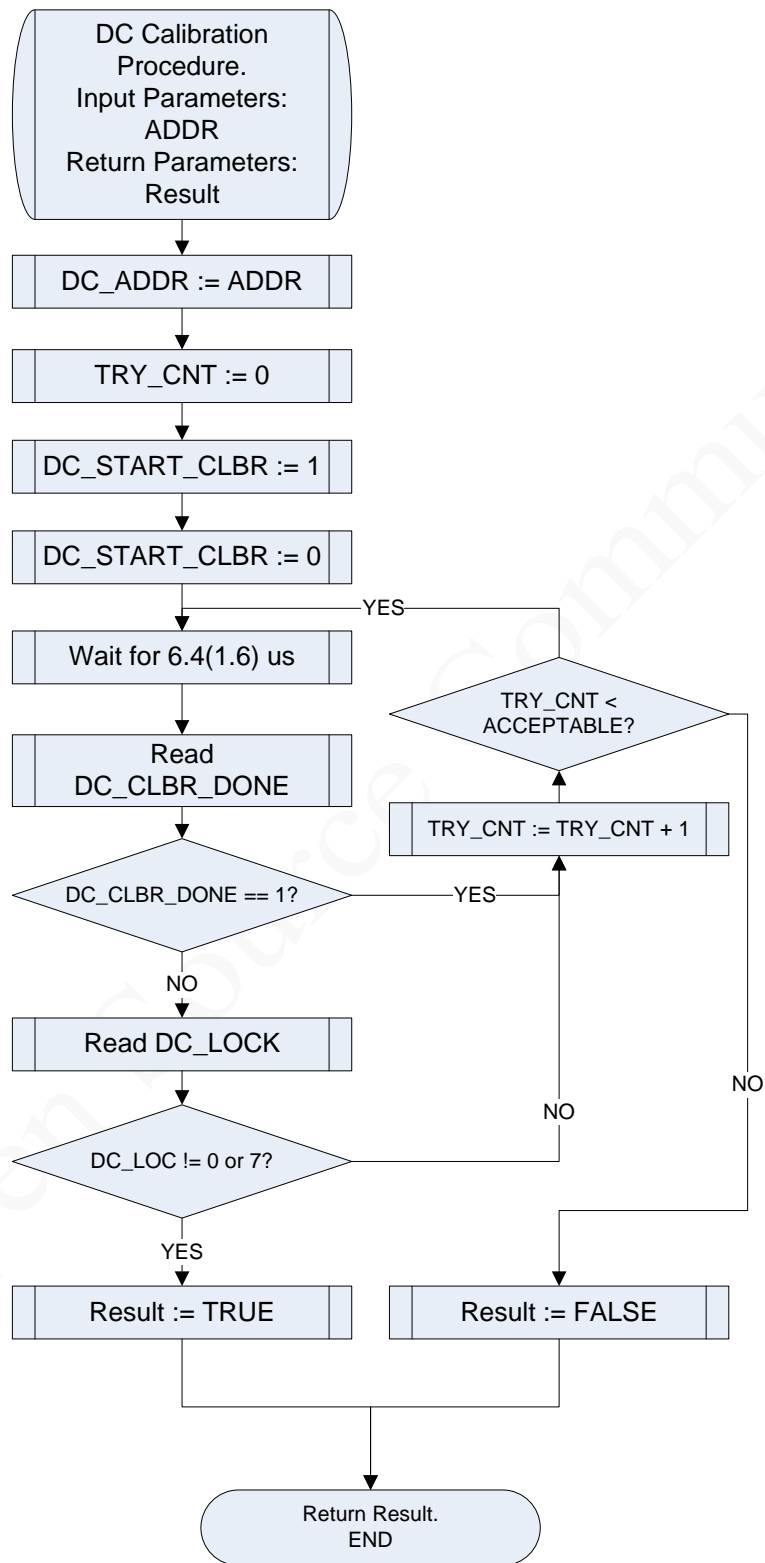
DC Calibration Procedure.
Input Parameters:
ADDR
Return Parameters:
Result

DC_ADDR := ADDR

TRY_CNT := 0

DC_START_CLBR := 1

DC_START_CLBR := 0

YES

Wait for 6.4(1.6) us

TRY_CNT < ACCEPTABLE?

Read DC_CLBR_DONE

TRY_CNT := TRY_CNT + 1

DC_CLBR_DONE == 1?

YES

NO

Read DC_LOCK

NO

NO

DC_LOC != 0 or 7?

YES

Result := TRUE

Result := FALSE

Return Result.
END

Open Source Community